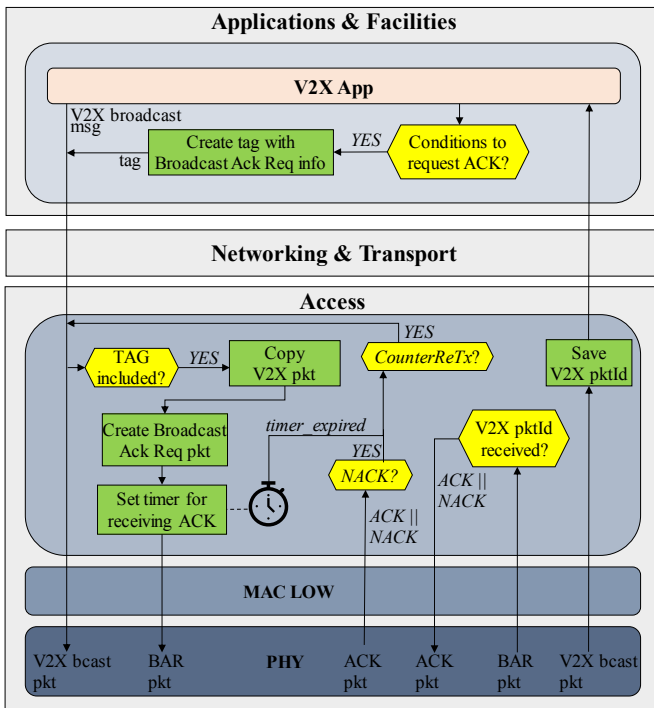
Applications & Facilities

V2X App

V2X broadcast msg

Create tag with Broadcast Ack Req info

tag

YES

Conditions to request ACK?

Networking & Transport

Access

YES

TAG included?

YES

Copy V2X pkt

CounterReTx?

Save V2X pktId

Create Broadcast Ack Req pkt

timer_expired

V2X pktId received?

YES

NACK?

ACK || NACK

Set timer for receiving ACK

ACK || NACK

MAC LOW

V2X bcast pkt

BAR pkt

PHY

ACK pkt

ACK pkt

BAR pkt

V2X bcast pkt